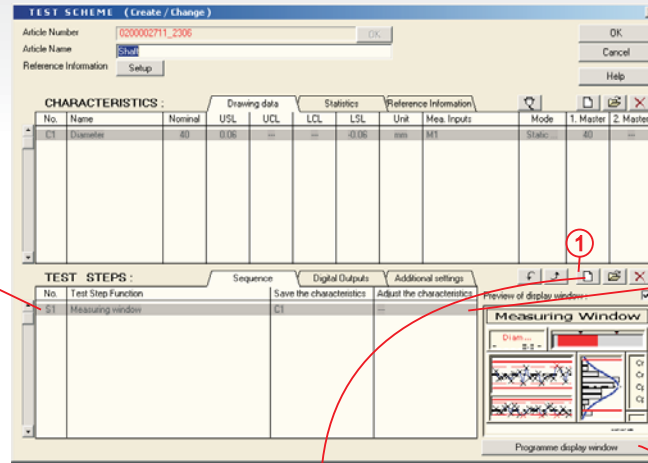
TEST SCHEME (Create / Change)

Article Number 0200002711_2306 OK
Article Name Shaft
Reference Information Setup

OK
Cancel
Help

CHARACTERISTICS :
Drawing data | Statistics | Reference Information

| No. | Name | Nominal | USL | UCL | LCL | LSL | Unit | Mea. Inputs | Mode | 1. Master | 2. Master |
|---|---|---|---|---|---|---|---|---|---|---|---|
| C1 | Diameter | 40 | 0.06 | --- | --- | -0.06 | mm | M1 | Static ... | 40 | --- |

1

TEST STEPS :
Sequence | Digital Outputs | Additional settings

| No. | Test Step Function | Save the characteristics | Adjust the characteristics |
|---|---|---|---|
| S1 | Measuring window | C1 | --- |

Preview of display window :
Measuring Window
Diam...

Programme display window